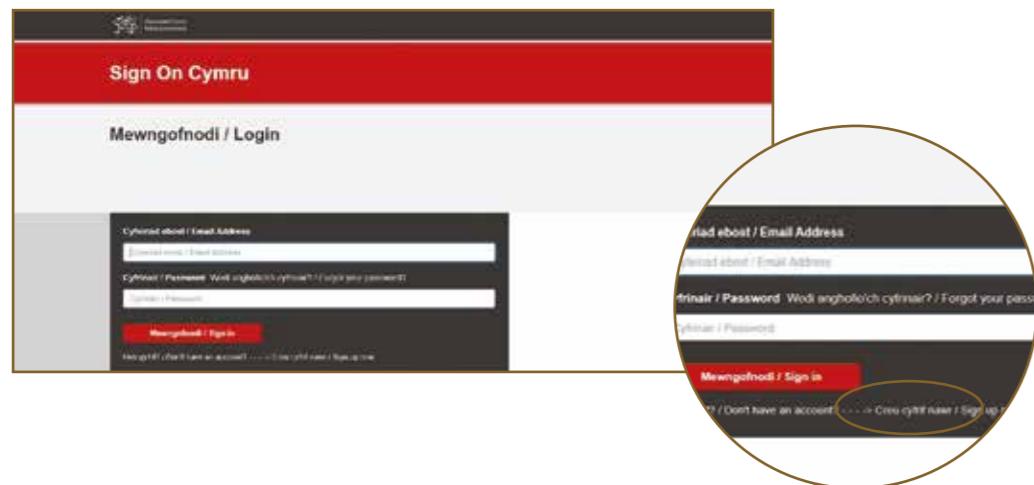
Sign On Cymru

Mewngofnodi / Login

Cyfeiriad ebost / Email Address

Cyfeiriad ebost / Email Address

Cyfrinair / Password Wedi anghofio'ch cyfrinair? / Forgot your password?

Cyfrinair / Password

Mewngofnodi / Sign in

Heb gyfrif / Don't have an account? - - - -> Creu cyfrif newydd / Sign up now

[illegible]riad ebost / Email Address

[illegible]feiriad ebost / Email Address

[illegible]frinair / Password Wedi anghofio'ch cyfrinair? / Forgot your pass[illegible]

Cyfrinair / Password

Mewngofnodi / Sign in

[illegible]? / Don't have an account? - - - -> Creu cyfrif newy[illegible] / Sign up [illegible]